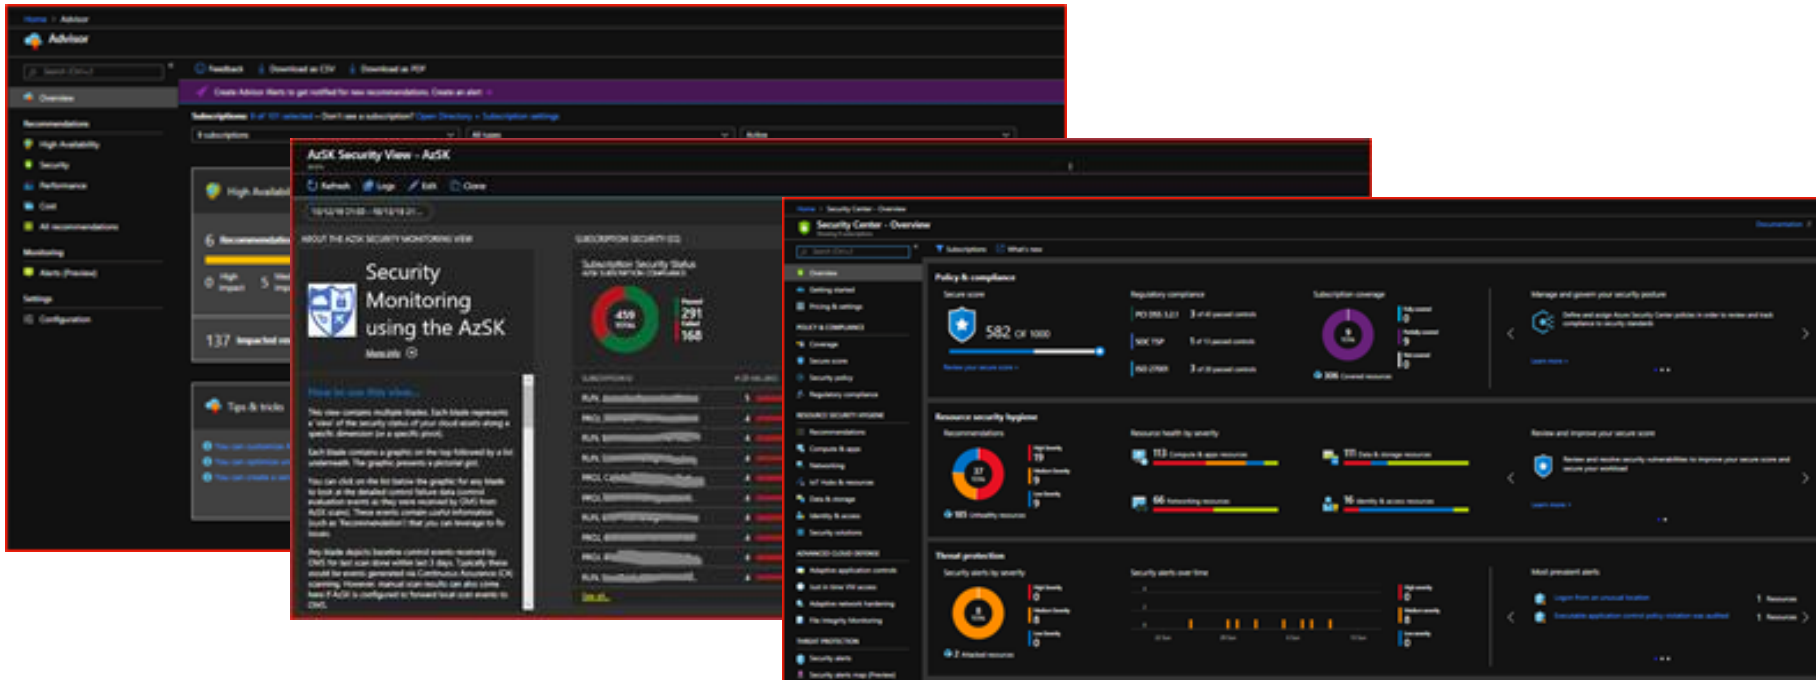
Advisor

Feedback Download as CSV Download as PDF

Overview

Recommendations

High Availability

Security

Performance

Cost

All recommendations

Monitoring

Alerts (Preview)

Settings

Configuration

Create Advisor Alerts to get notified for new recommendations. Create an alert

High Availability

6 Recommendations

137 Impacted

Tips & tricks

AzSK Security View - AzSK

Refresh Logs Edit Clone

ABOUT THE AZSK SECURITY MONITORING VIEW

Security Monitoring using the AzSK

More info

How to use this view...

SUBSCRIPTION SECURITY

Subscription Security Status

459

291

168

Security Center - Overview

Subscriptions What's new

Overview

Getting started

Pricing & settings

POLICY & COMPLIANCE

Coverage

Secure score

Security policy

Regulatory compliance

RESOURCE SECURITY HYGIENE

Recommendations

Compute & apps

Networking

IoT Hubs & resources

Data & storage

Identity & access

Security solutions

ADVANCED CLOUD DEFENSE

Adaptive application controls

Just in time VM access

Adaptive network hardening

File integrity Monitoring

THREAT PROTECTION

Security alerts

Security alerts map (Preview)

Policy & compliance

Secure score

582 OF 1000

Review your secure score

Regulatory compliance

PCI DSS 3.2.1

SOC TSP

ISO 27001

Subscription coverage

Manage and govern your security posture

Learn more

Resource security hygiene

Recommendations

Resource health by severity

113 Compute & apps resources

111 Data & storage resources

66 Networking resources

16 Identity & access resources

Review and improve your secure score

Learn more

Threat protection

Security alerts by severity

Security alerts over time

Most prevalent alerts

2 Attacked resources